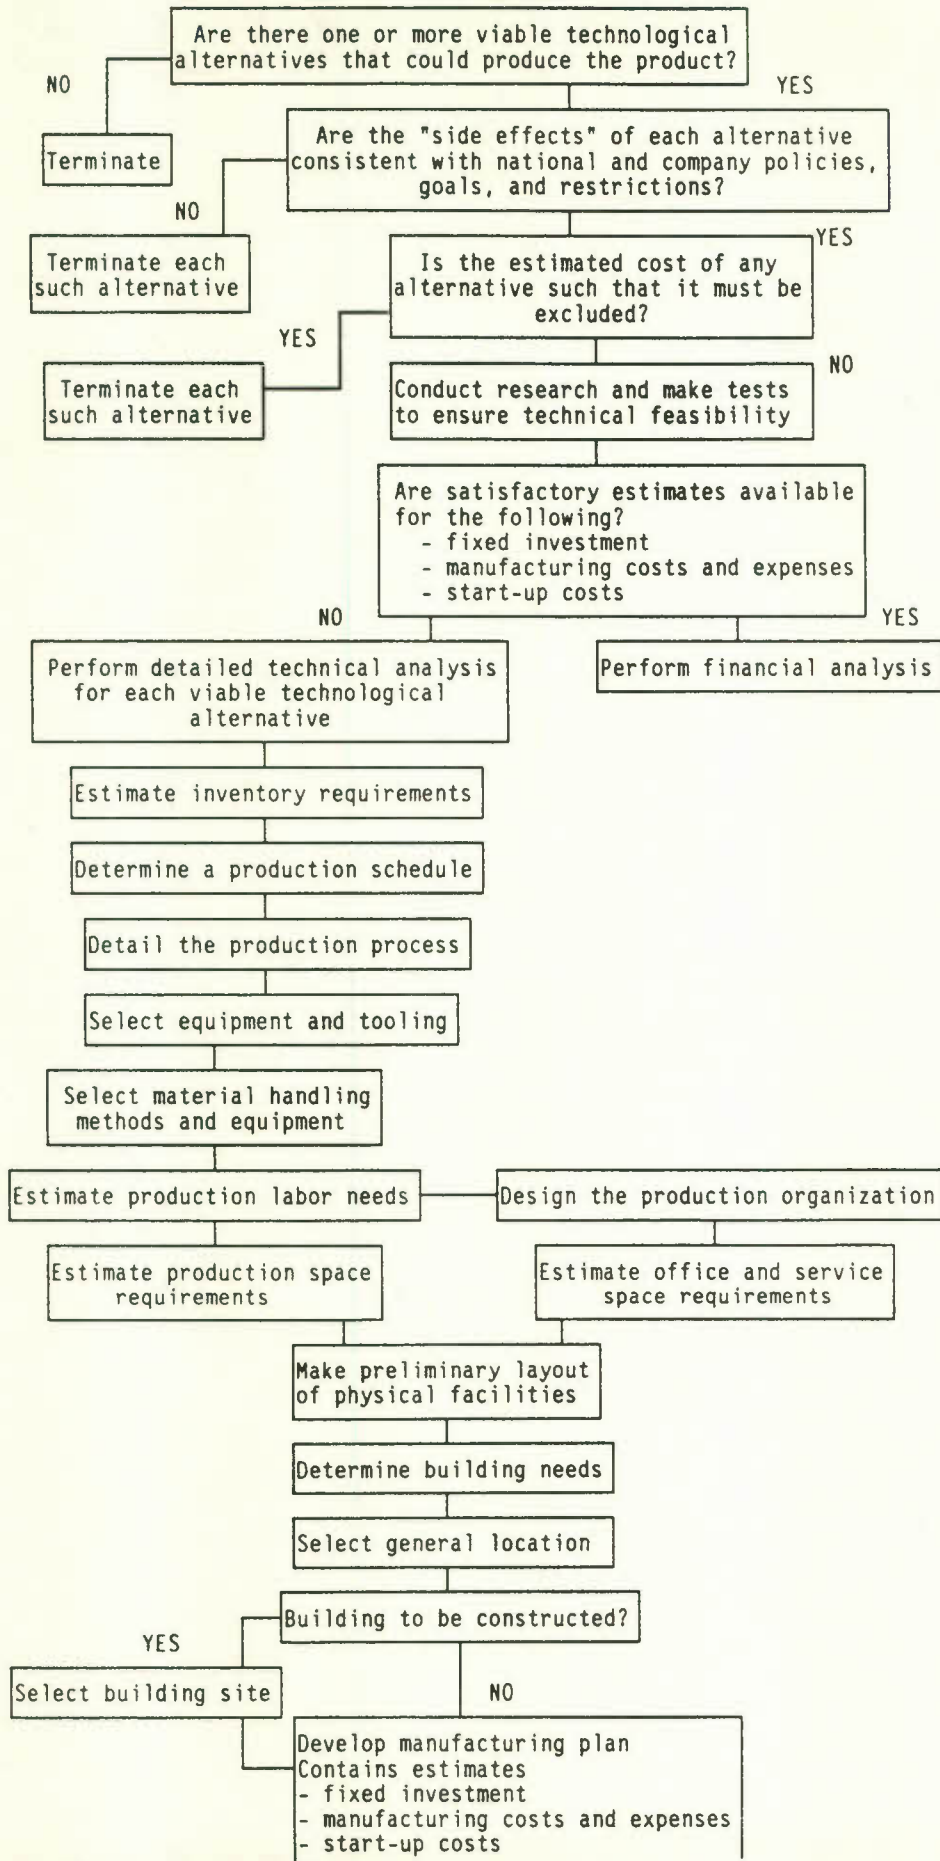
Are there one or more viable technological alternatives that could produce the product?

NO

Terminate

YES

Are the "side effects" of each alternative consistent with national and company policies, goals, and restrictions?

NO

Terminate each such alternative

YES

Is the estimated cost of any alternative such that it must be excluded?

YES

Terminate each such alternative

NO

Conduct research and make tests to ensure technical feasibility

Are satisfactory estimates available for the following?
- fixed investment
- manufacturing costs and expenses
- start-up costs

NO

YES

Perform detailed technical analysis for each viable technological alternative

Perform financial analysis

Estimate inventory requirements

Determine a production schedule

Detail the production process

Select equipment and tooling

Select material handling methods and equipment

Estimate production labor needs

Design the production organization

Estimate production space requirements

Estimate office and service space requirements

Make preliminary layout of physical facilities

Determine building needs

Select general location

Building to be constructed?

YES

Select building site

NO

Develop manufacturing plan
Contains estimates
- fixed investment
- manufacturing costs and expenses
- start-up costs